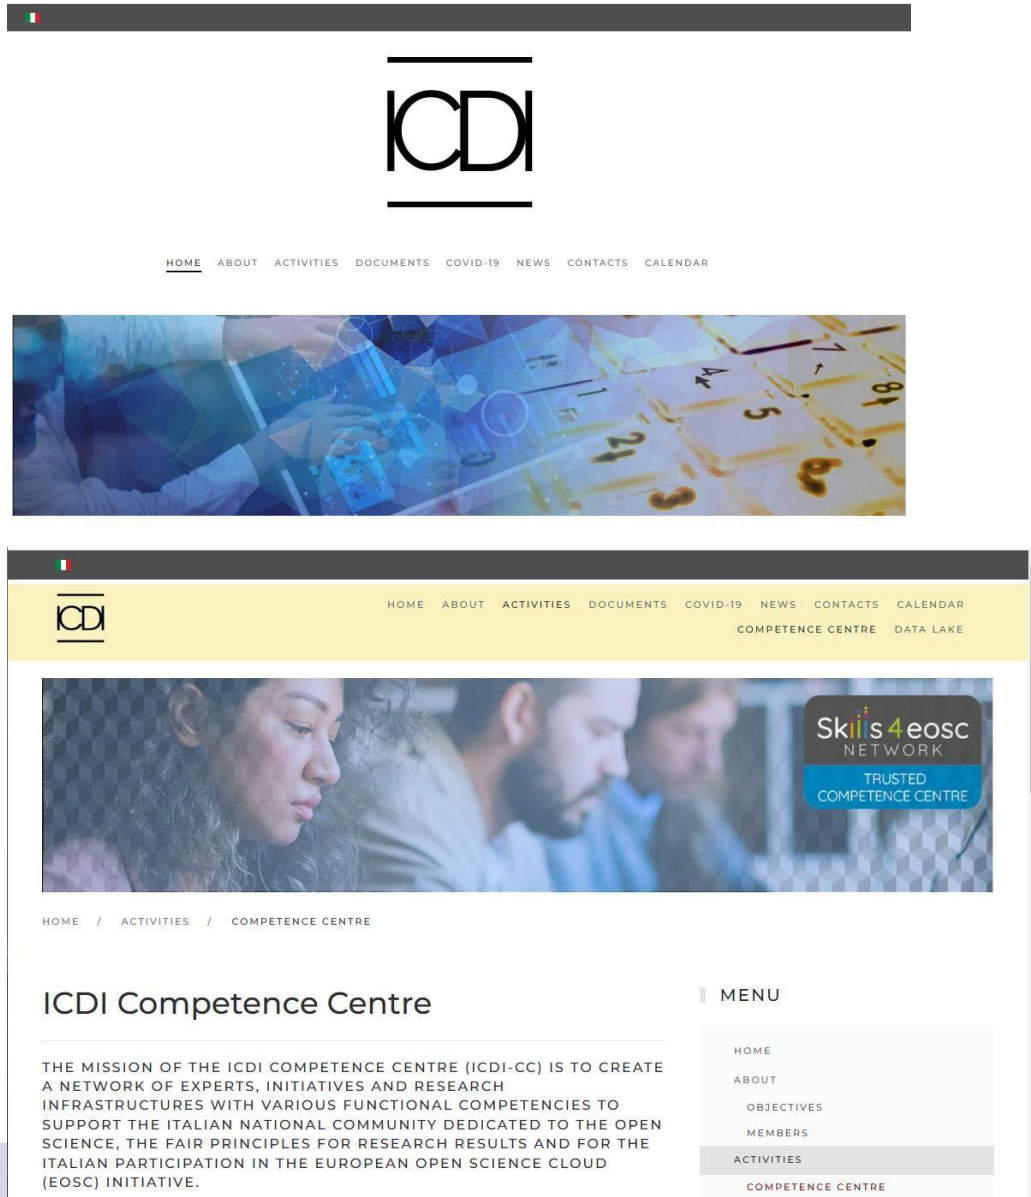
ICDI

HOME ABOUT ACTIVITIES DOCUMENTS COVID-19 NEWS CONTACTS CALENDAR

ICDI

HOME ABOUT ACTIVITIES DOCUMENTS COVID-19 NEWS CONTACTS CALENDAR COMPETENCE CENTRE DATA LAKE

Skills4eosc NETWORK TRUSTED COMPETENCE CENTRE

HOME / ACTIVITIES / COMPETENCE CENTRE

ICDI Competence Centre

THE MISSION OF THE ICDI COMPETENCE CENTRE (ICDI-CC) IS TO CREATE A NETWORK OF EXPERTS, INITIATIVES AND RESEARCH INFRASTRUCTURES WITH VARIOUS FUNCTIONAL COMPETENCIES TO SUPPORT THE ITALIAN NATIONAL COMMUNITY DEDICATED TO THE OPEN SCIENCE, THE FAIR PRINCIPLES FOR RESEARCH RESULTS AND FOR THE ITALIAN PARTICIPATION IN THE EUROPEAN OPEN SCIENCE CLOUD (EOSC) INITIATIVE.

MENU

HOME
ABOUT
OBJECTIVES
MEMBERS
ACTIVITIES
COMPETENCE CENTRE